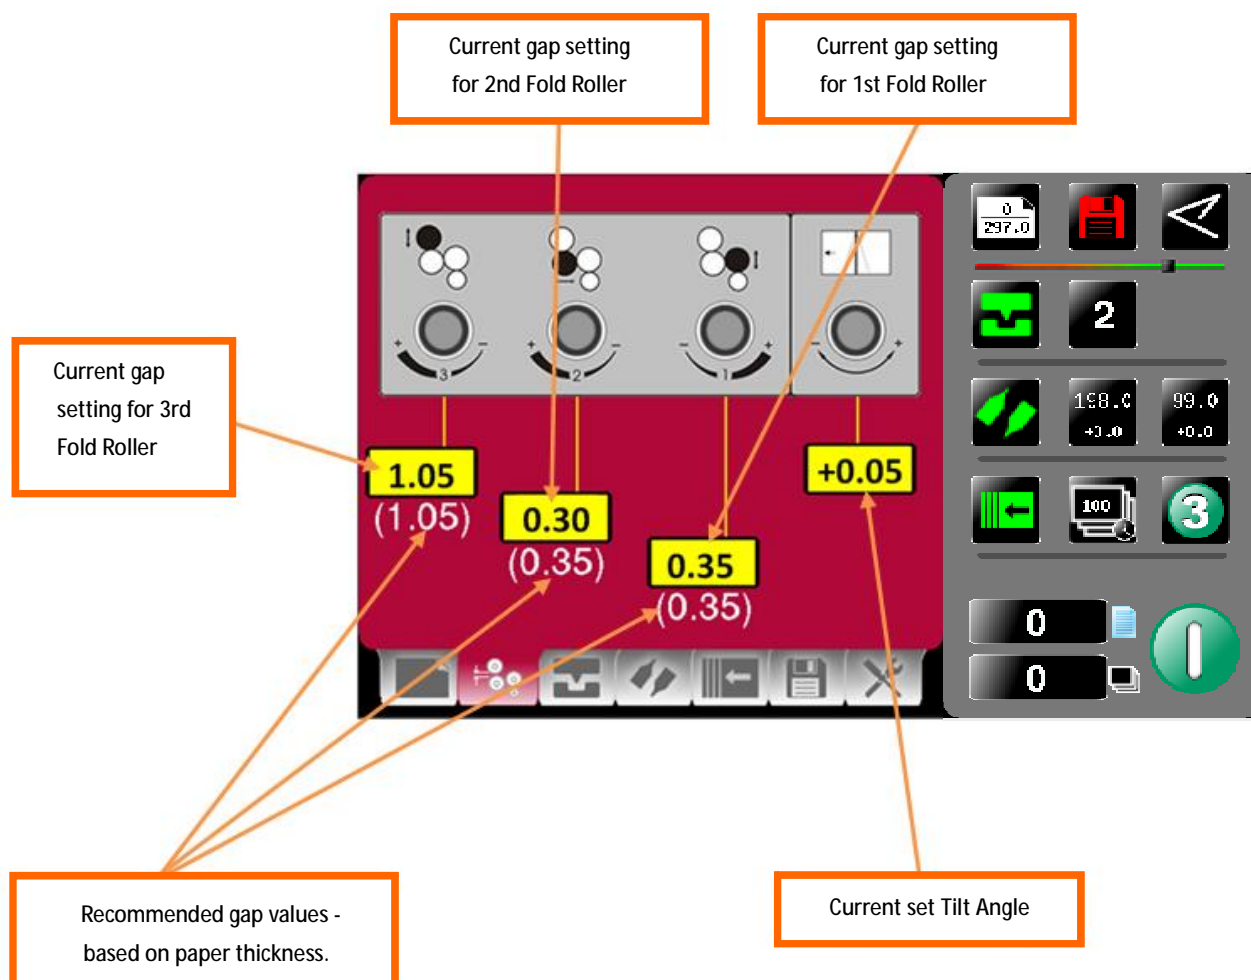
Current gap setting for 2nd Fold Roller

Current gap setting for 1st Fold Roller

Current gap setting for 3rd Fold Roller

3

2

1

1.05
(1.05)

0.30
(0.35)

0.35
(0.35)

+0.05

0
297.0

2

198.0
+0.0

99.0
+0.0

100

3

0

0

Recommended gap values - based on paper thickness.

Current set Tilt Angle